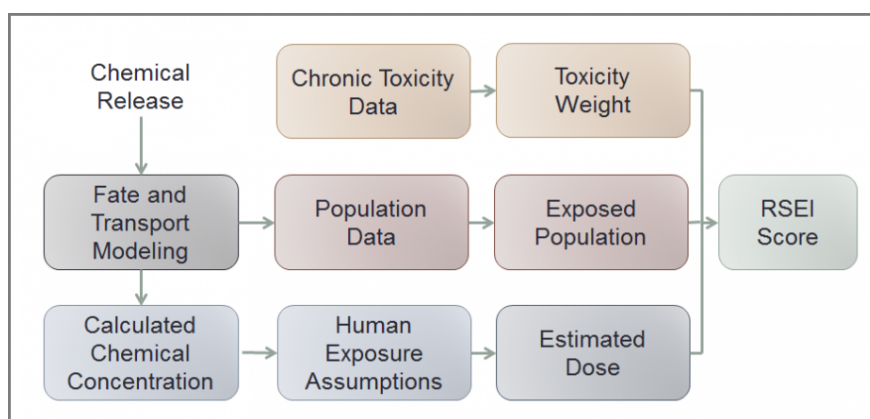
Chemical Release

Chronic Toxicity Data

Toxicity Weight

Fate and Transport Modeling

Population Data

Exposed Population

RSEI Score

Calculated Chemical Concentration

Human Exposure Assumptions

Estimated Dose